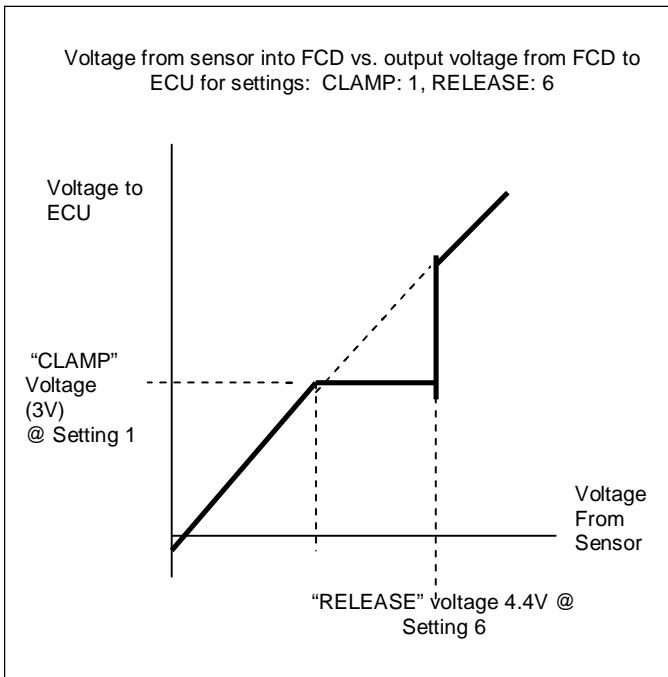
Voltage from sensor into FCD vs. output voltage from FCD to ECU for settings: CLAMP: 1, RELEASE: 6

Voltage to ECU

“CLAMP” Voltage (3V) @ Setting 1

Voltage From Sensor

“RELEASE” voltage 4.4V @ Setting 6